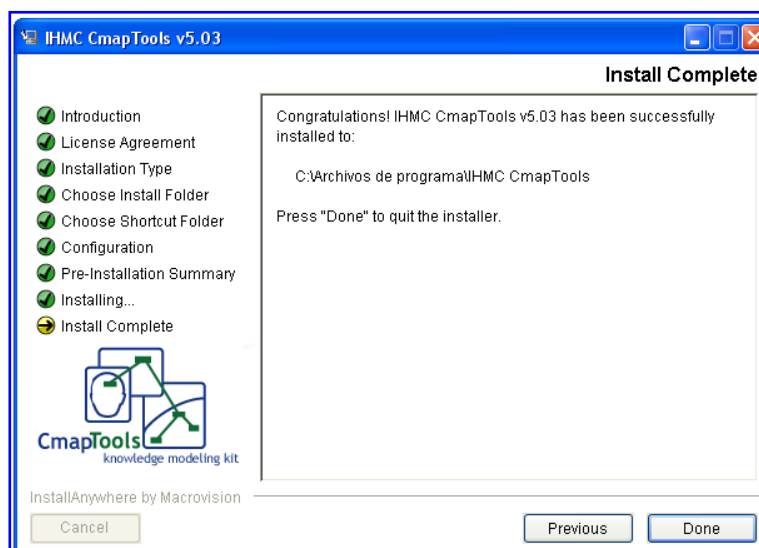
IHMC CmapTools v5.03

Install Complete

Introduction
License Agreement
Installation Type
Choose Install Folder
Choose Shortcut Folder
Configuration
Pre-Installation Summary
Installing...
Install Complete

CmapTools
knowledge modeling kit

Congratulations! IHMC CmapTools v5.03 has been successfully installed to:

C:\Archivos de programa\IHMC CmapTools

Press "Done" to quit the installer.

InstallAnywhere by Macrovision

Cancel

Previous

Done